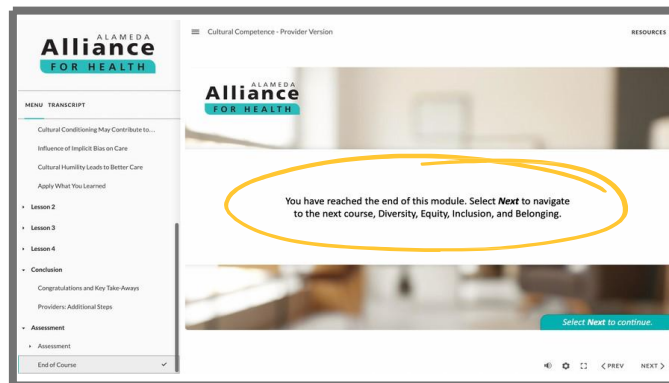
ALAMEDA
Alliance
FOR HEALTH

MENU TRANSCRIPT

Cultural Conditioning May Contribute to...

Influence of Implicit Bias on Care

Cultural Humility Leads to Better Care

Apply What You Learned

Lesson 2

Lesson 3

Lesson 4

Conclusion

Congratulations and Key Take-Aways

Providers: Additional Steps

Assessment

Assessment

End of Course

Cultural Competence - Provider Version

RESOURCES

ALAMEDA
Alliance
FOR HEALTH

You have reached the end of this module. Select ***Next*** to navigate to the next course, Diversity, Equity, Inclusion, and Belonging.

Select ***Next*** to continue.

< PREV NEXT >